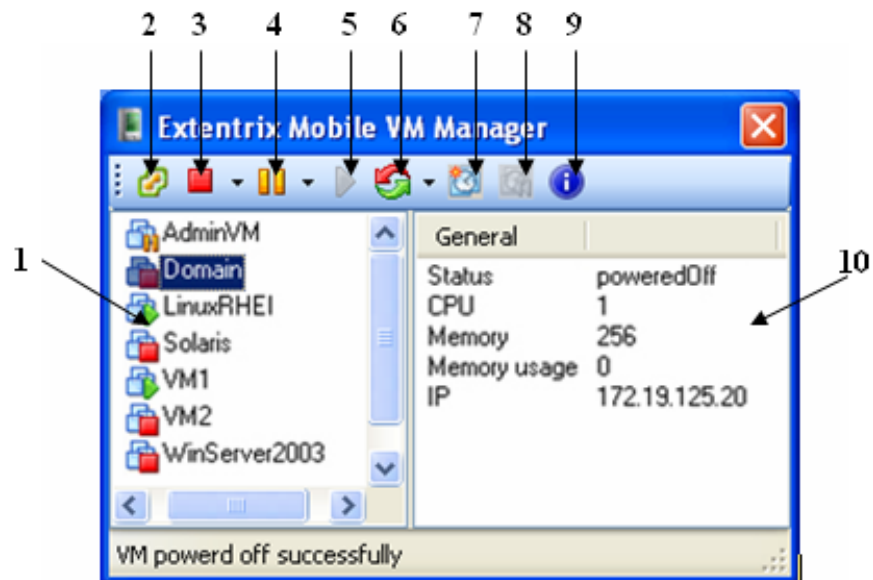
2 3 4 5 6 7 8 9

Extentrix Mobile VM Manager

1

AdminVM
Domain
LinuxRHEI
Solaris
VM1
VM2
WinServer2003

General

| | |
|---|---|
| Status | poweredOff |
| CPU | 1 |
| Memory | 256 |
| Memory usage | 0 |
| IP | 172.19.125.20 |

10

VM powerd off successfully